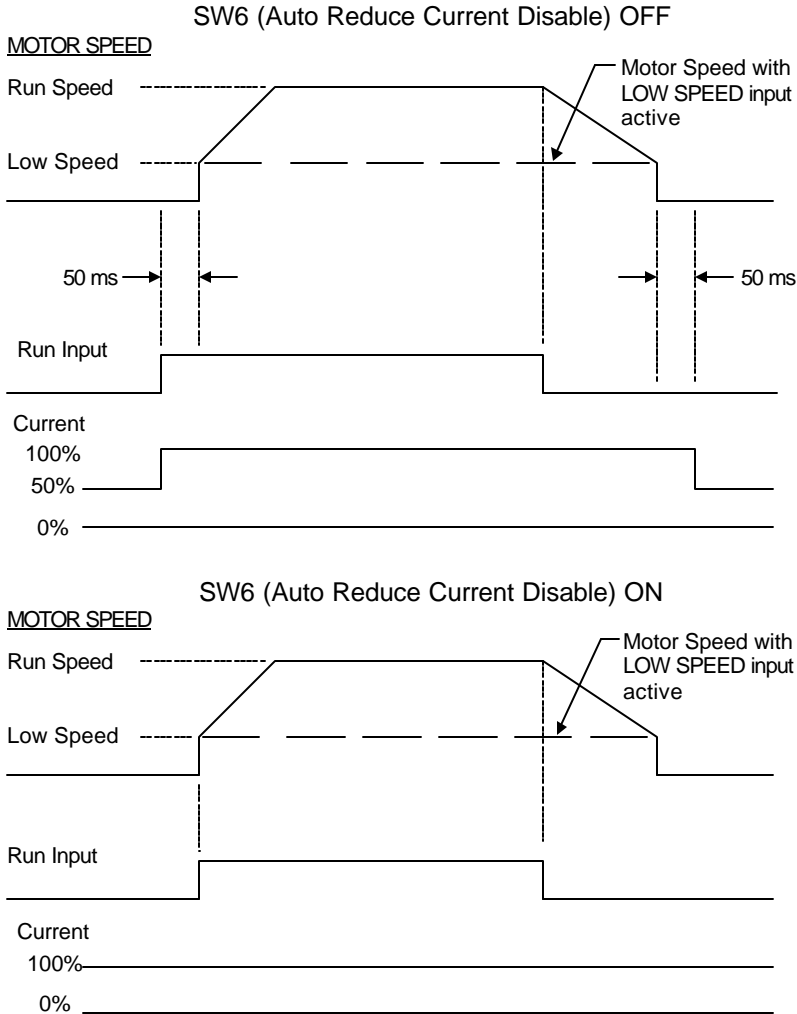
SW6 (Auto Reduce Current Disable) OFF

MOTOR SPEED

Run Speed

Motor Speed with LOW SPEED input active

Low Speed

50 ms

50 ms

Run Input

Current

100%

50%

0%

SW6 (Auto Reduce Current Disable) ON

MOTOR SPEED

Run Speed

Motor Speed with LOW SPEED input active

Low Speed

Run Input

Current

100%

0%